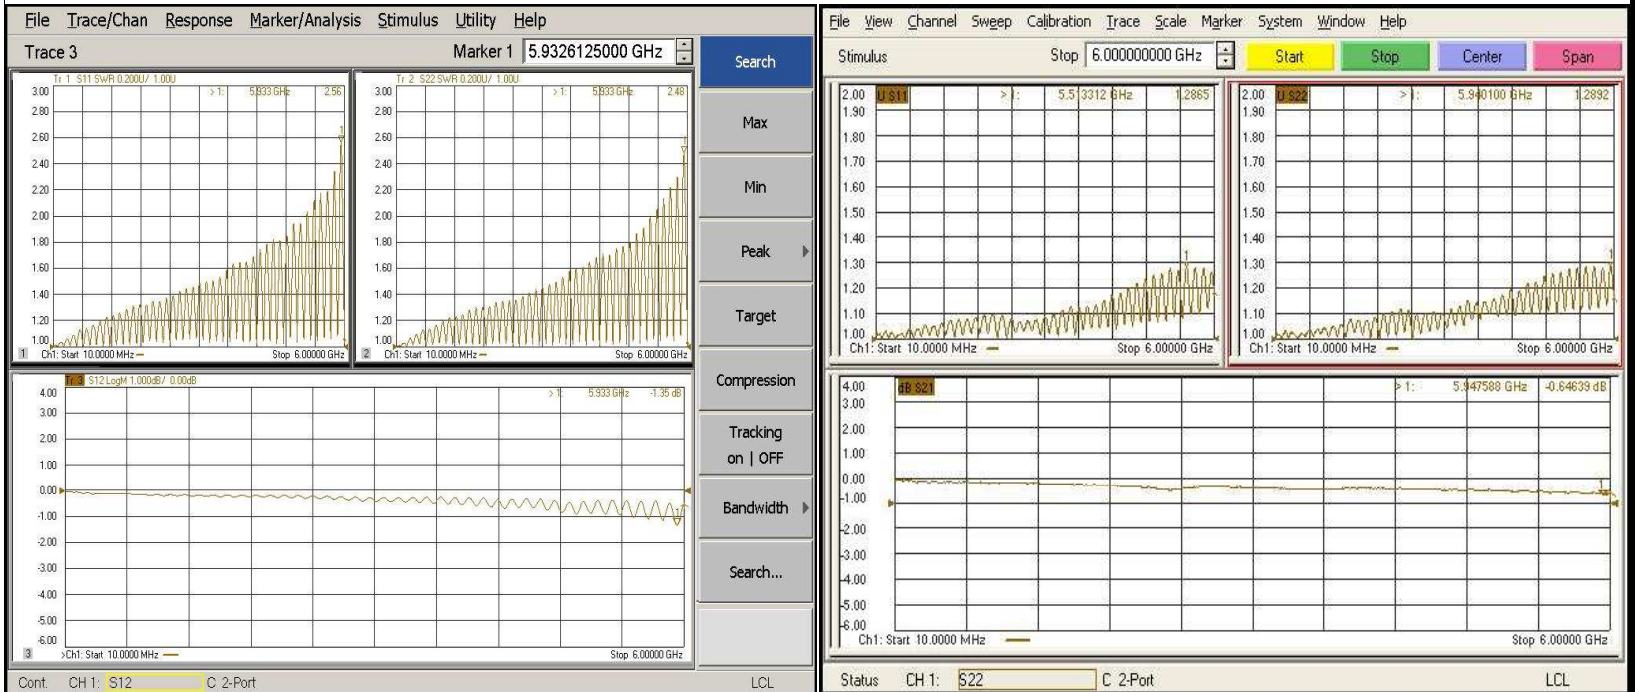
File Trace/Chan Response Marker/Analysis Stimulus Utility Help

Trace 3

Marker 1 5.9326125000 GHz

Search

Max

Min

Peak

Target

Compression

Tracking on | OFF

Bandwidth

Search...

Tr 1 S11 SWR 0.200U/ 1.00U
>1: 5.933 GHz 2.56
3.00
2.80
2.60
2.40
2.20
2.00
1.80
1.60
1.40
1.20
1.00
1 Ch1: Start 10.0000 MHz — Stop 6.00000 GHz

Tr 2 S22 SWR 0.200U/ 1.00U
>1: 5.933 GHz 2.48
3.00
2.80
2.60
2.40
2.20
2.00
1.80
1.60
1.40
1.20
1.00
2 Ch1: Start 10.0000 MHz — Stop 6.00000 GHz

Tr 3 S12 LogM 1.000dB/ 0.00dB
>1: 5.933 GHz -1.35 dB
4.00
3.00
2.00
1.00
0.00
-1.00
-2.00
-3.00
-4.00
-5.00
-6.00
3 >Ch1: Start 10.0000 MHz — Stop 6.00000 GHz

Cont. CH 1: S12 C 2-Port LCL

File View Channel Sweep Calibration Trace Scale Marker System Window Help

Stimulus Stop 6.000000000 GHz Start Stop Center Span

2.00 U S11 >1: 5.513312 GHz 1.2865
1.90
1.80
1.70
1.60
1.50
1.40
1.30
1.20
1.10
1.00
Ch1: Start 10.0000 MHz — Stop 6.00000 GHz

2.00 U S22 >1: 5.940100 GHz 1.2892
1.90
1.80
1.70
1.60
1.50
1.40
1.30
1.20
1.10
1.00
Ch1: Start 10.0000 MHz — Stop 6.00000 GHz

4.00 dB S21 >1: 5.947588 GHz -0.64639 dB
3.00
2.00
1.00
0.00
-1.00
-2.00
-3.00
-4.00
-5.00
-6.00
Ch1: Start 10.0000 MHz — Stop 6.00000 GHz

Status CH 1: S22 C 2-Port LCL